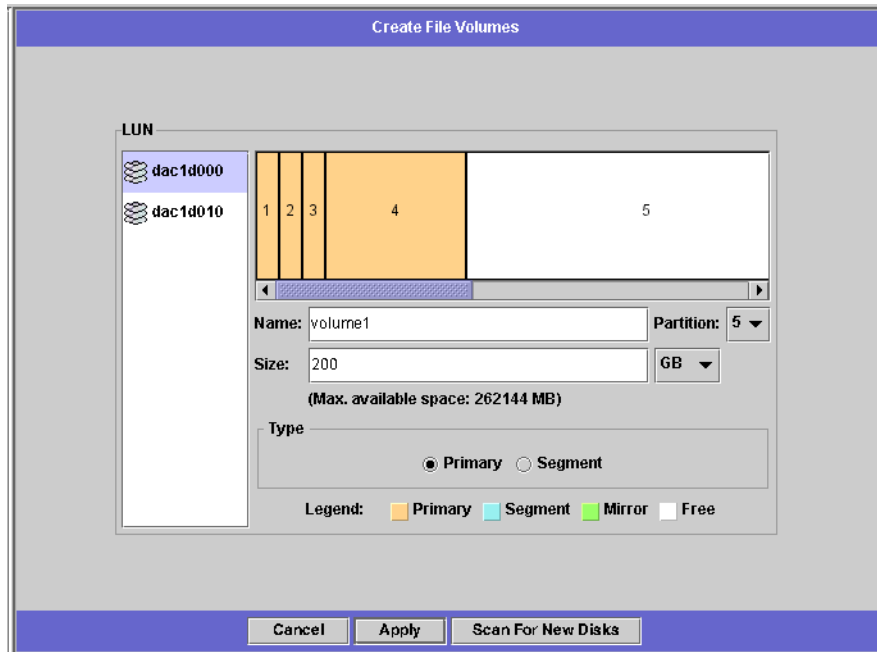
Create File Volumes

LUN

dac1d000

dac1d010

1 2 3 4 5

Name: volume1

Partition: 5

Size: 200

GB

(Max. available space: 262144 MB)

Type

Primary Segment

Legend: Primary Segment Mirror Free

Cancel Apply Scan For New Disks